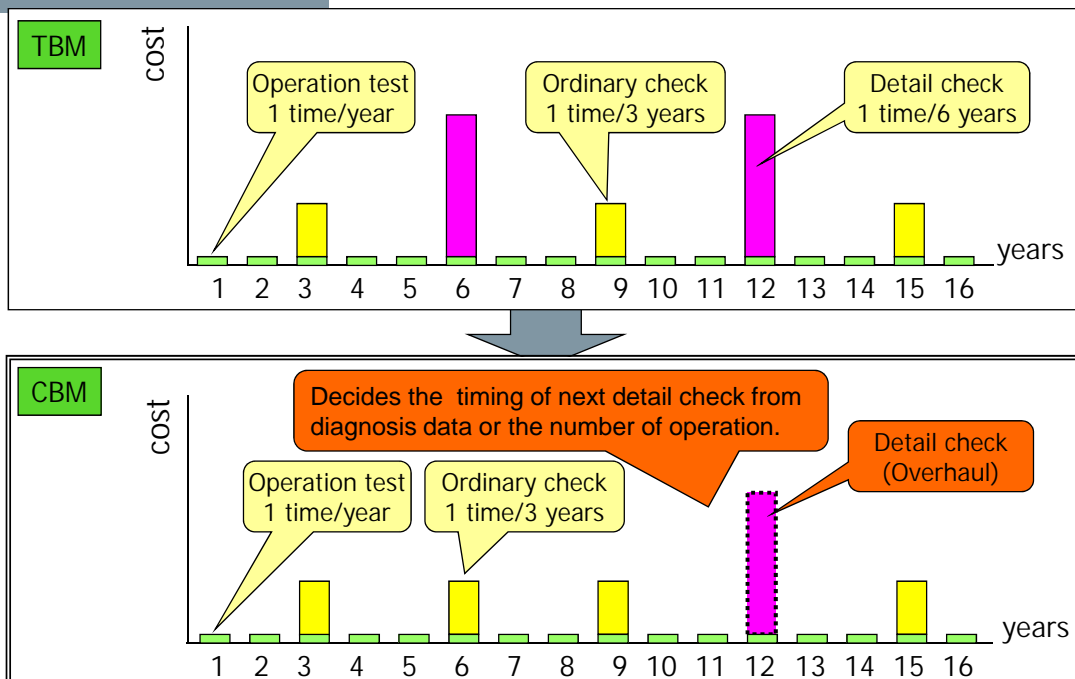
TBM

cost

Operation test
1 time/year

Ordinary check
1 time/3 years

Detail check
1 time/6 years

years

1 2 3 4 5 6 7 8 9 10 11 12 13 14 15 16

CBM

cost

Decides the timing of next detail check from diagnosis data or the number of operation.

Detail check
(Overhaul)

Operation test
1 time/year

Ordinary check
1 time/3 years

years

1 2 3 4 5 6 7 8 9 10 11 12 13 14 15 16